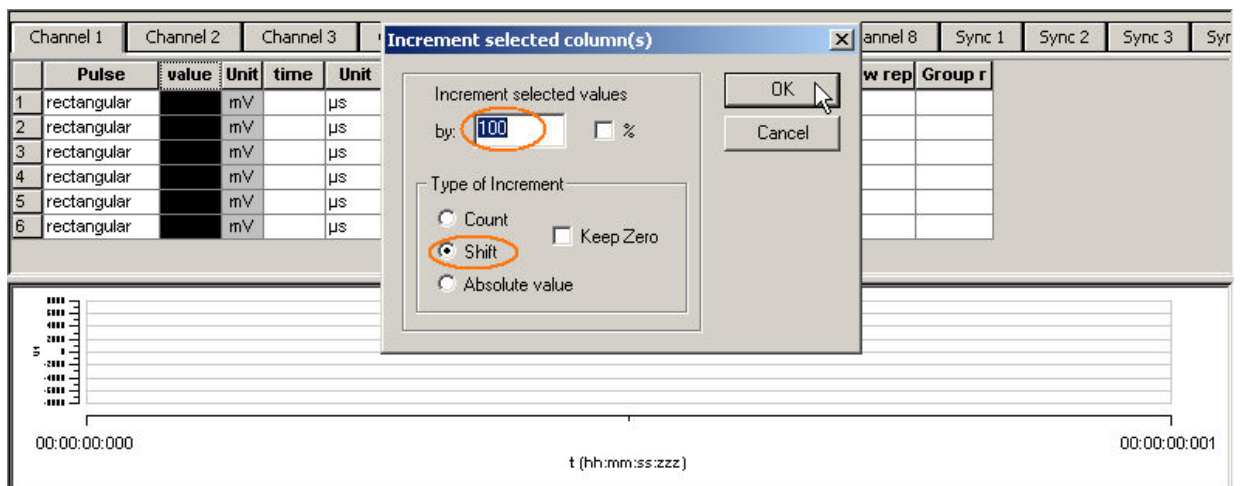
Channel 1 | Channel 2 | Channel 3 | annel 8 | Sync 1 | Sync 2 | Sync 3 | Syr

| | Pulse | value | Unit | time | Unit |
|---|---|---|---|---|---|
| 1 | rectangular | | mV | | µs |
| 2 | rectangular | | mV | | µs |
| 3 | rectangular | | mV | | µs |
| 4 | rectangular | | mV | | µs |
| 5 | rectangular | | mV | | µs |
| 6 | rectangular | | mV | | µs |

w rep | Group r

Increment selected column(s)

Increment selected values

by: 100 %

OK

Cancel

Type of Increment

Count

Shift

Keep Zero

Absolute value

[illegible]

00:00:00:000

t (hh:mm:ss:zzz)

00:00:00:001